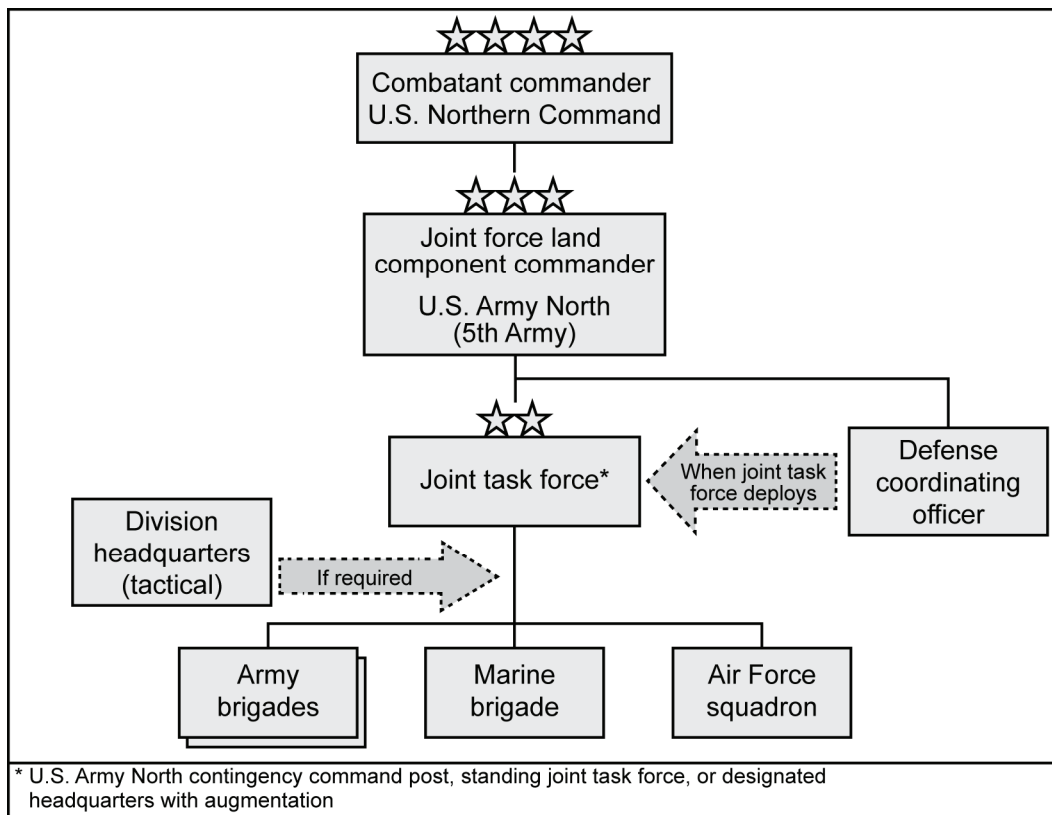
Combatant commander
U.S. Northern Command

Joint force land component commander
U.S. Army North
(5th Army)

Joint task force*

When joint task force deploys

Defense coordinating officer

Division headquarters (tactical)

If required

Army brigades

Marine brigade

Air Force squadron

* U.S. Army North contingency command post, standing joint task force, or designated headquarters with augmentation